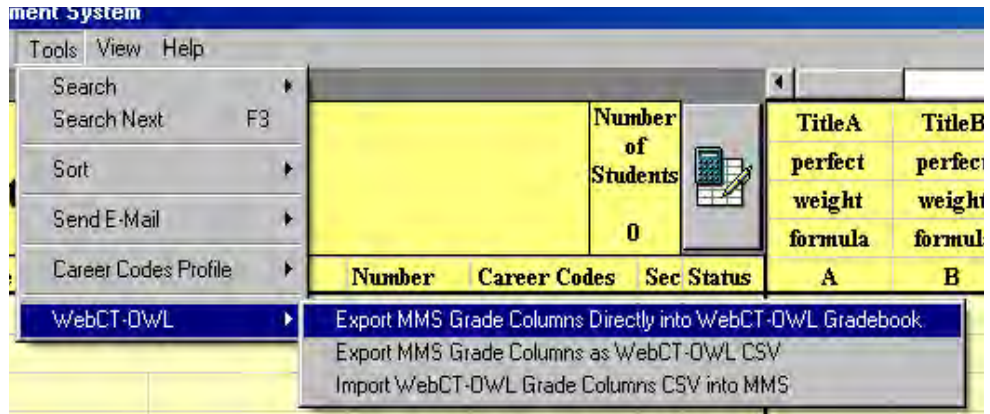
ment System

Tools View Help

Search
Search Next F3
Sort
Send E-Mail
Career Codes Profile
WebCT-OWL

Export MMS Grade Columns Directly into WebCT-OWL Gradebook
Export MMS Grade Columns as WebCT-OWL CSV
Import WebCT-OWL Grade Columns CSV into MMS

Number of Students
0

Number | Career Codes | Sec | Status

| TitleA | TitleB |
|---|---|
| perfect | perfec |
| weight | weight |
| formula | formul |
| A | B |